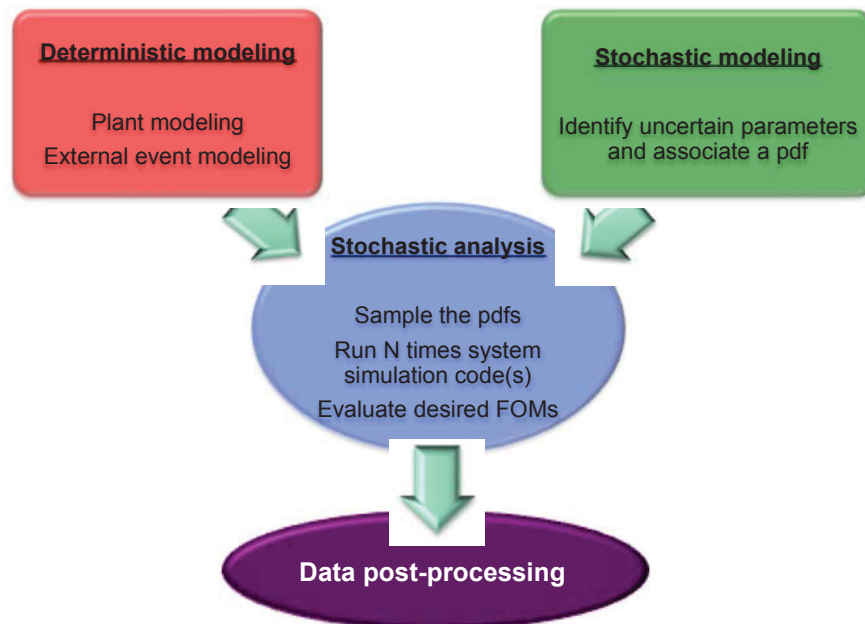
Deterministic modeling

Plant modeling
External event modeling

Stochastic modeling

Identify uncertain parameters and associate a pdf

Stochastic analysis

Sample the pdfs
Run N times system simulation code(s)
Evaluate desired FOMs

Data post-processing